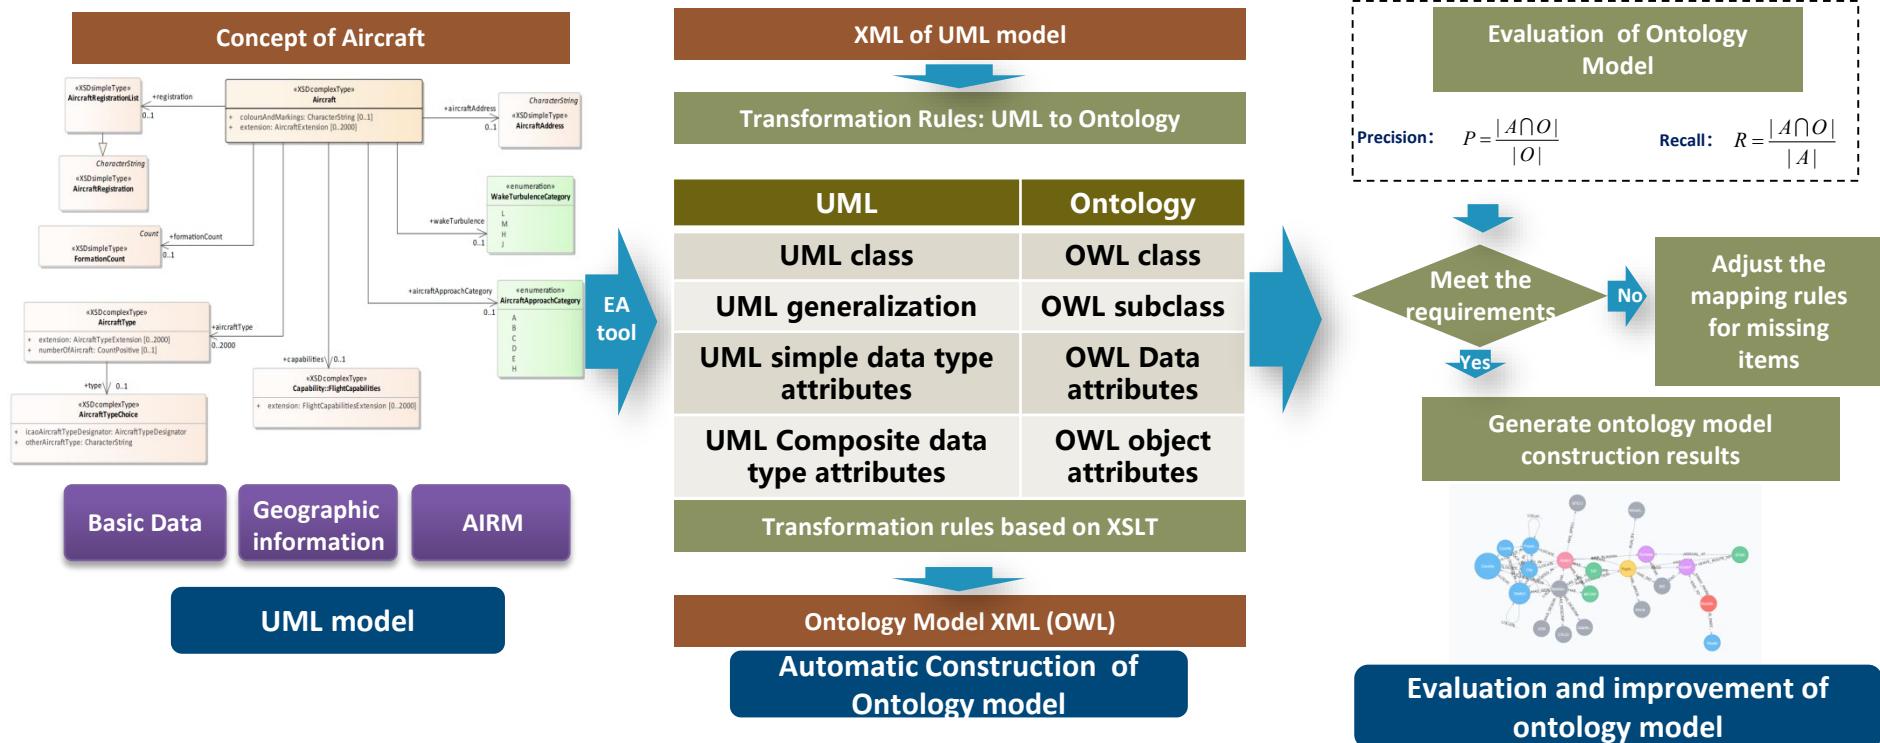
Concept of Aircraft

«XSDsimpleType» AircraftRegistrationList
+registration
0..1
«XSDcomplexType» Aircraft
+ coloursAndMarkings: CharacterString [0..1]
+ extension: AircraftExtension [0..2000]
+aircraftAddress
0..1
CharacterString
«XSDsimpleType» AircraftAddress
CharacterString
«XSDsimpleType» AircraftRegistration
«enumeration» WakeTurbulenceCategory
L
M
H
J
+wakeTurbulence
0..1
Count
«XSDsimpleType» FormationCount
+formationCount
0..1
+aircraftApproachCategory
«enumeration» AircraftApproachCategory
0..1
A
B
C
D
E
H
«XSDcomplexType» AircraftType
+ extension: AircraftTypeExtension [0..2000]
+ numberOfAircraft: CountPositive [0..1]
+aircraftType
0..2000
+capabilities 0..1
«XSDcomplexType» Capability::FlightCapabilities
+ extension: FlightCapabilitiesExtension [0..2000]
+type 0..1
«XSDcomplexType» AircraftTypeChoice
+ icaoAircraftTypeDesignator: AircraftTypeDesignator
+ otherAircraftType: CharacterString

Basic Data
Geographic information
AIRM
UML model

EA tool

XML of UML model
Transformation Rules: UML to Ontology

| UML | Ontology |
|---|---|
| UML class | OWL class |
| UML generalization | OWL subclass |
| UML simple data type attributes | OWL Data attributes |
| UML Composite data type attributes | OWL object attributes |

Transformation rules based on XSLT
Ontology Model XML (OWL)
Automatic Construction of Ontology model

Evaluation of Ontology Model
Precision: $P=\frac{|A\cap O|}{|O|}$
Recall: $R=\frac{|A\cap O|}{|A|}$

Meet the requirements
No
Adjust the mapping rules for missing items
Yes
Generate ontology model construction results

Evaluation and improvement of ontology model